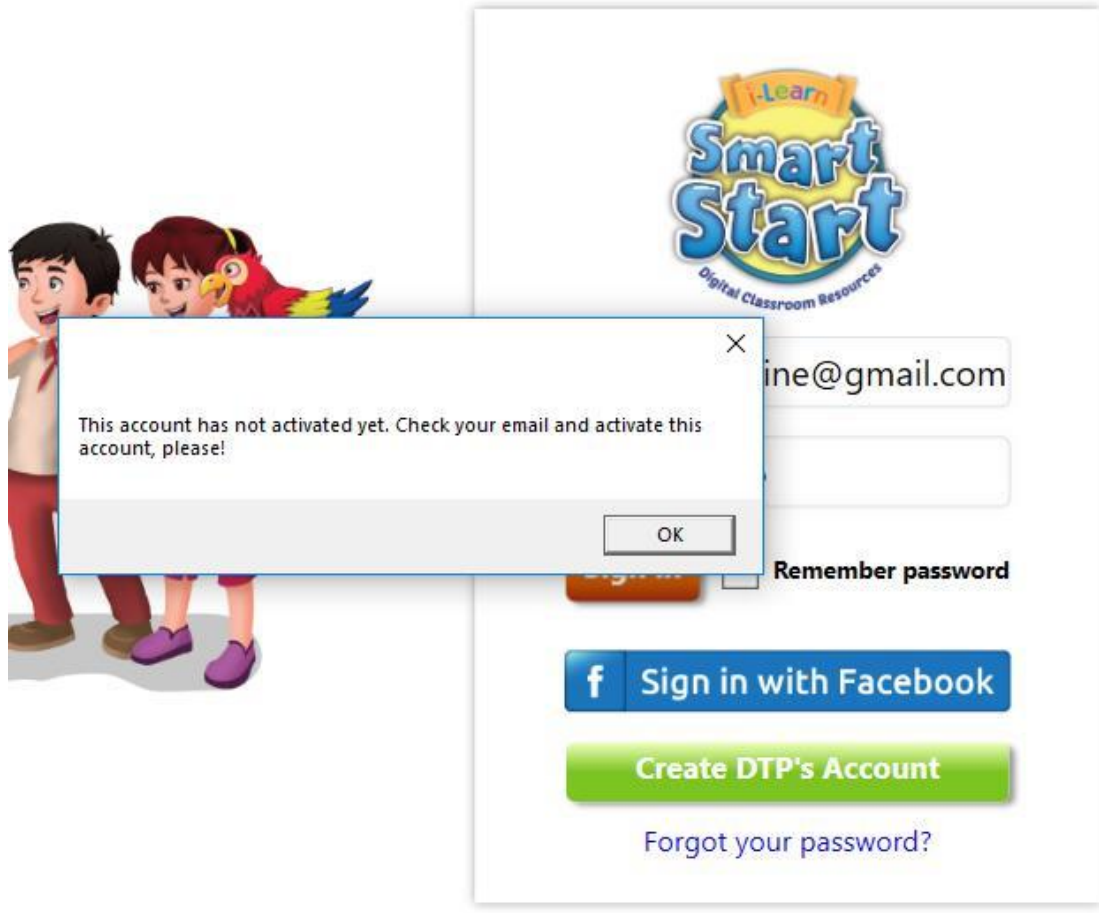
i-Learn
Smart Start
Digital Classroom Resources

ine@gmail.com

Remember password

f Sign in with Facebook

Create DTP's Account

Forgot your password?

×

This account has not activated yet. Check your email and activate this account, please!

OK